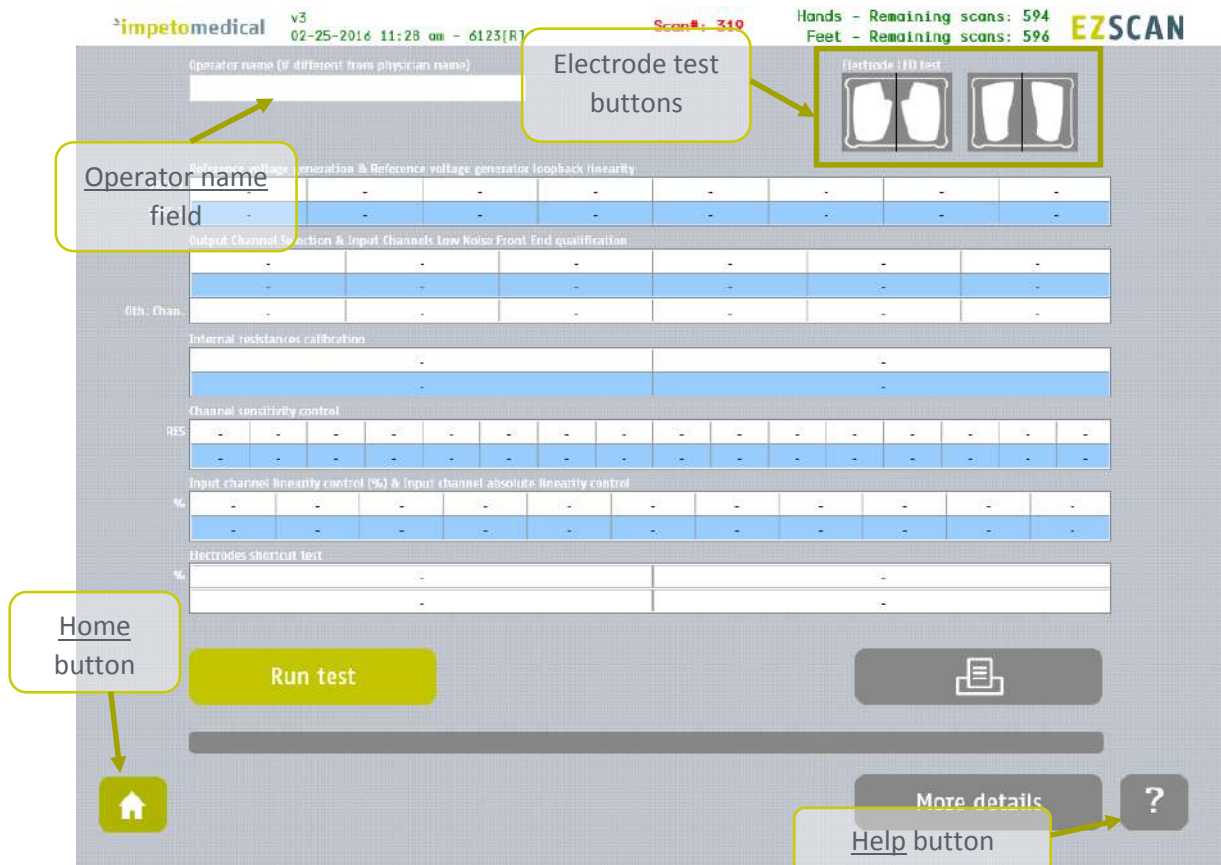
impetomedical v3 02-25-2016 11:28 am - 6123[R] Scan#: 319 Hands - Remaining scans: 594 Feet - Remaining scans: 596 EZSCAN

Operator name (if different from physician name)

Electrode test buttons

Electrode LED test

Operator name field

Reference voltage generation & Reference voltage generator loopback linearity

Output Channel Selection & Input Channels Low Noise Front End qualification

0th. Chan.

Internal resistances calibration

Channel sensitivity control

RES

Input channel linearity control (%) & Input channel absolute linearity control

%

Electrodes shortcut test

%

Home button

Run test

More details

?

Help button